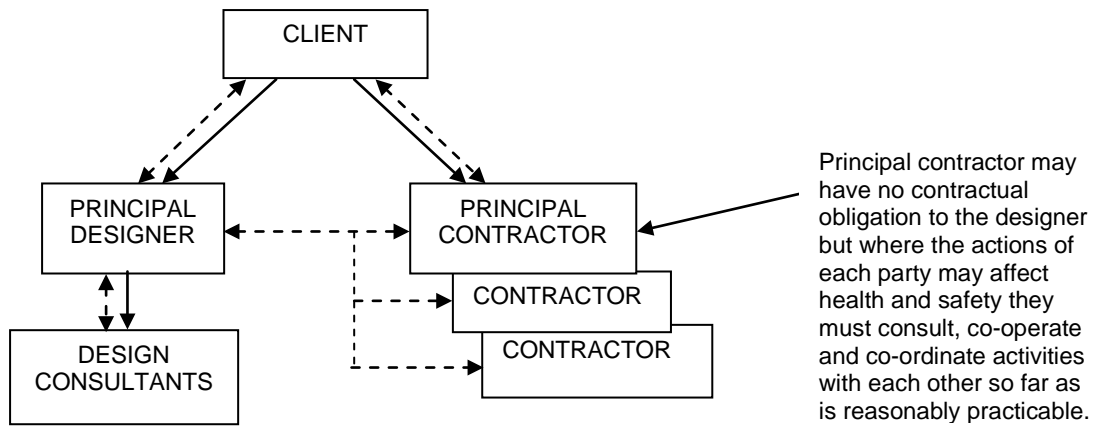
CLIENT

PRINCIPAL DESIGNER

PRINCIPAL CONTRACTOR

CONTRACTOR

CONTRACTOR

DESIGN CONSULTANTS

Principal contractor may have no contractual obligation to the designer but where the actions of each party may affect health and safety they must consult, co-operate and co-ordinate activities with each other so far as is reasonably practicable.